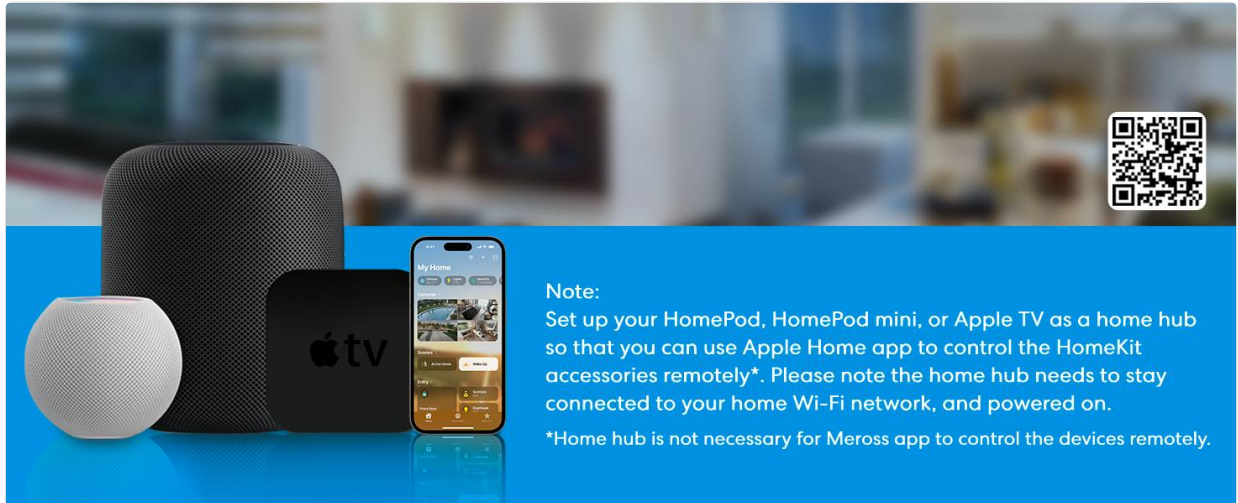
tv

My Home

Note:
Set up your HomePod, HomePod mini, or Apple TV as a home hub so that you can use Apple Home app to control the HomeKit accessories remotely*. Please note the home hub needs to stay connected to your home Wi-Fi network, and powered on.

*Home hub is not necessary for Meross app to control the devices remotely.